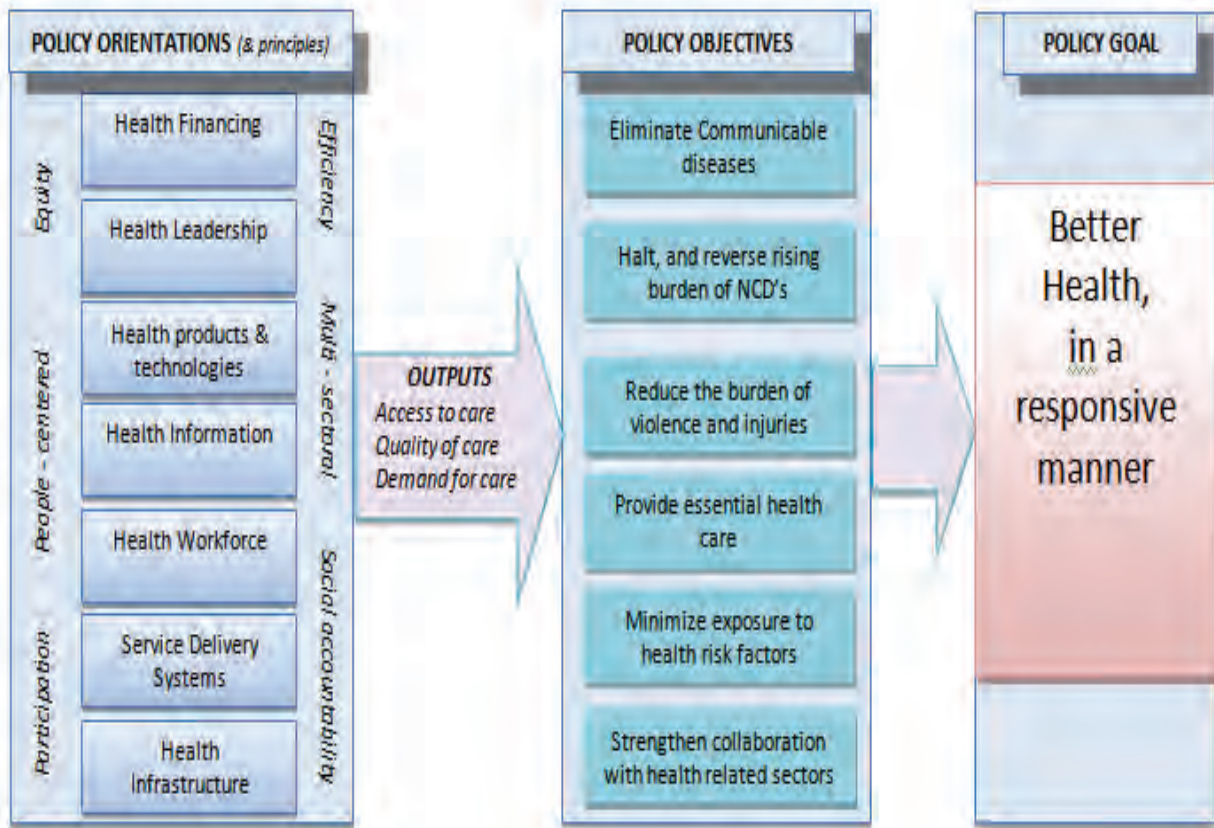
POLICY ORIENTATIONS (& principles)

Equity

People - centered

Participation

Health Financing

Health Leadership

Health products & technologies

Health Information

Health Workforce

Service Delivery Systems

Health Infrastructure

Efficiency

Multi - sectoral

Social accountability

OUTPUTS
Access to care
Quality of care
Demand for care

POLICY OBJECTIVES

Eliminate Communicable diseases

Halt, and reverse rising burden of NCD's

Reduce the burden of violence and injuries

Provide essential health care

Minimize exposure to health risk factors

Strengthen collaboration with health related sectors

POLICY GOAL

Better Health, in a responsive manner